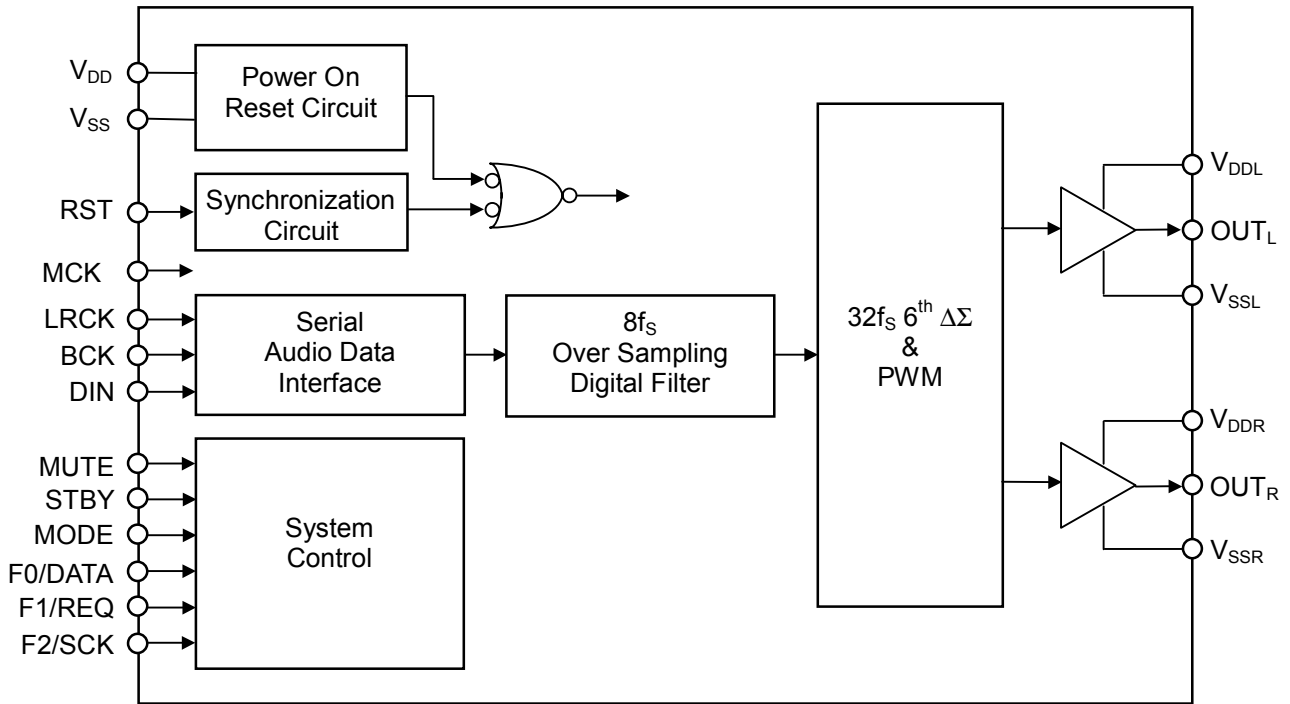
$V_{DD}$
$V_{SS}$
Power On Reset Circuit
RST
Synchronization Circuit
MCK
LRCK
BCK
DIN
Serial Audio Data Interface
$8f_S$ Over Sampling Digital Filter
$32f_S$ $6^{th}$ $\Delta\Sigma$ & PWM
MUTE
STBY
MODE
F0/DATA
F1/REQ
F2/SCK
System Control
$V_{DDL}$
$OUT_L$
$V_{SSL}$
$V_{DDR}$
$OUT_R$
$V_{SSR}$